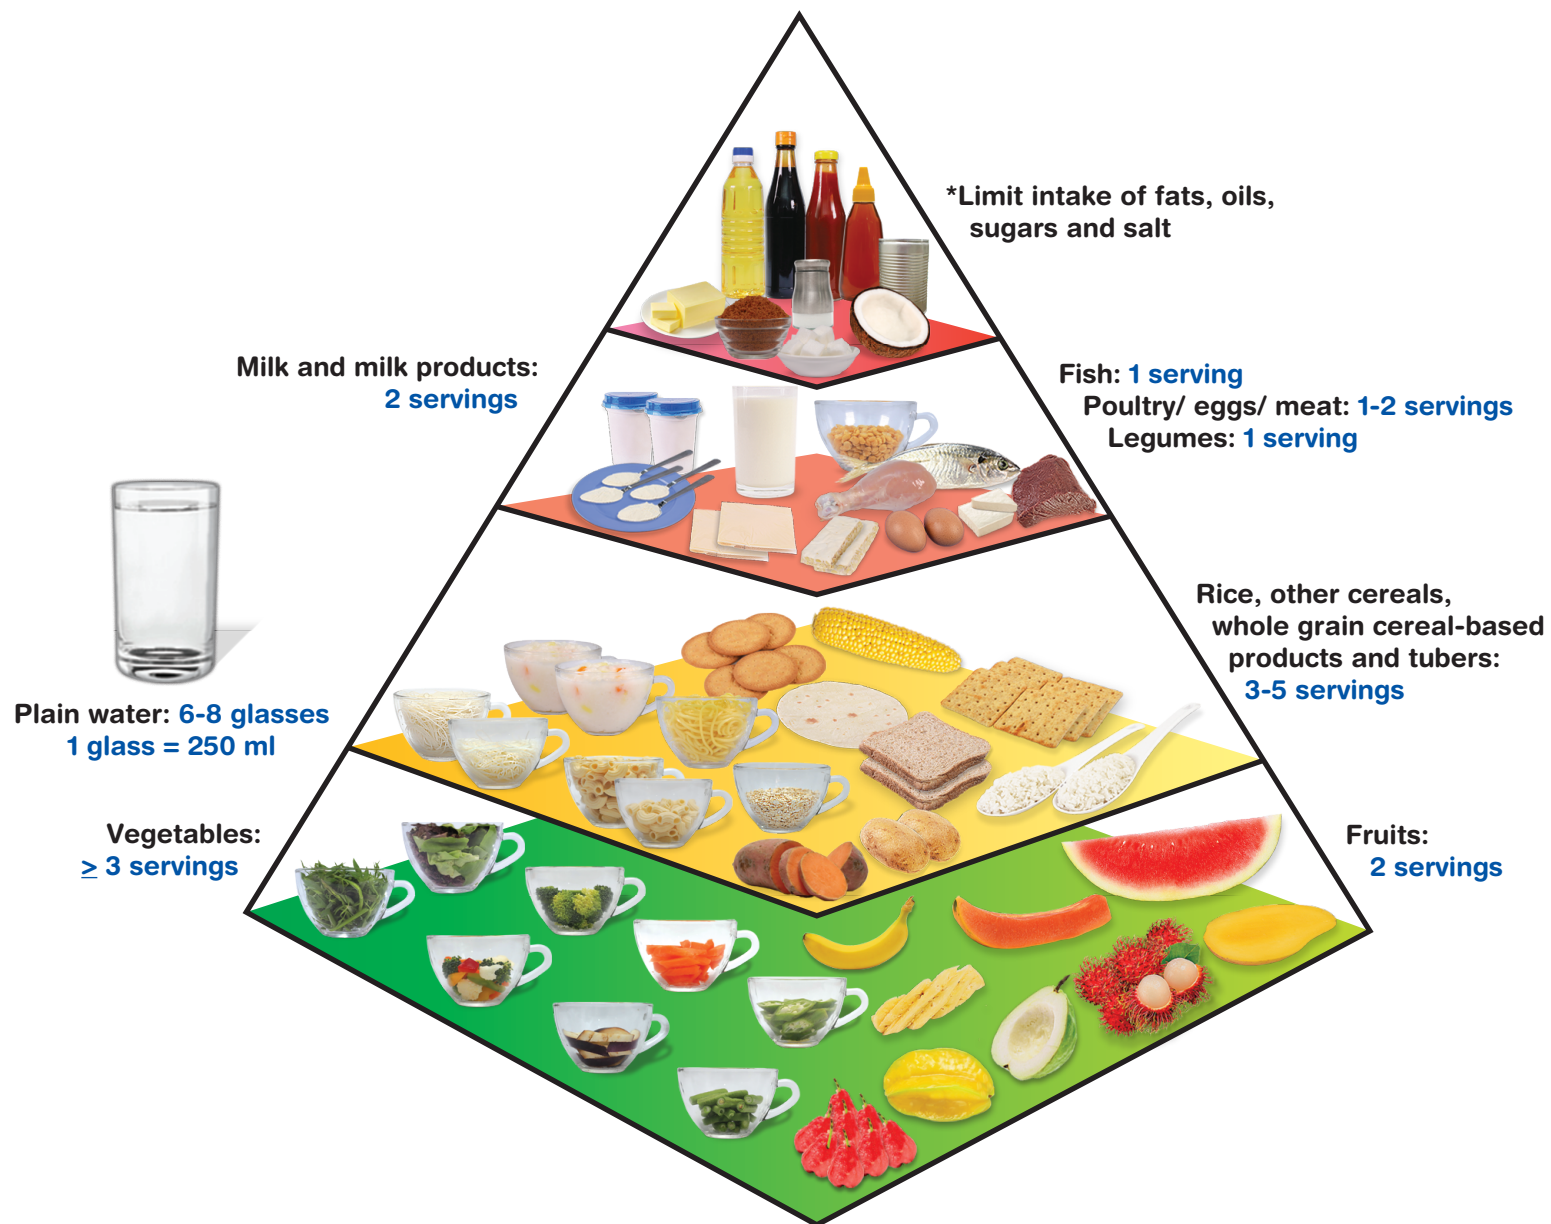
*Limit intake of fats, oils, sugars and salt

Milk and milk products: 2 servings

Fish: 1 serving
Poultry/ eggs/ meat: 1-2 servings
Legumes: 1 serving

Rice, other cereals, whole grain cereal-based products and tubers: 3-5 servings

Plain water: 6-8 glasses
1 glass = 250 ml

Vegetables: $\geq$ 3 servings

Fruits: 2 servings